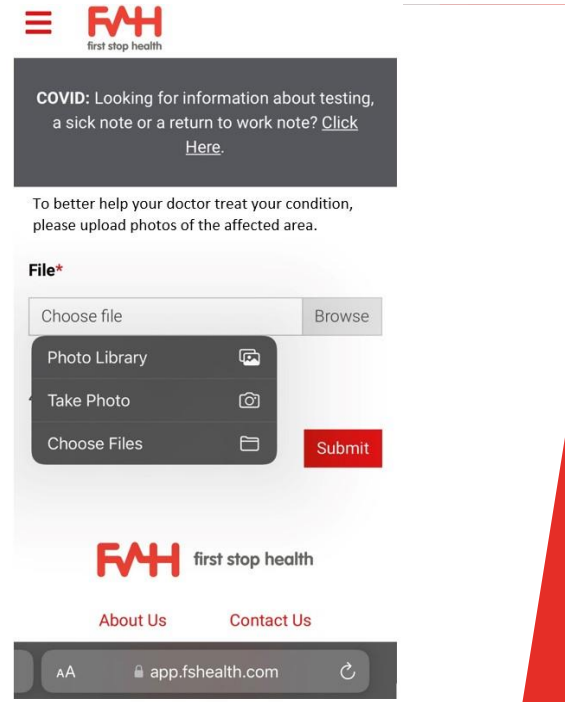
FSH
first stop health

COVID: Looking for information about testing, a sick note or a return to work note? Click Here.

To better help your doctor treat your condition, please upload photos of the affected area.

File*

Choose file | Browse

Photo Library
Take Photo
Choose Files

Submit

FSH first stop health

About Us
Contact Us

AA app.fshealth.com